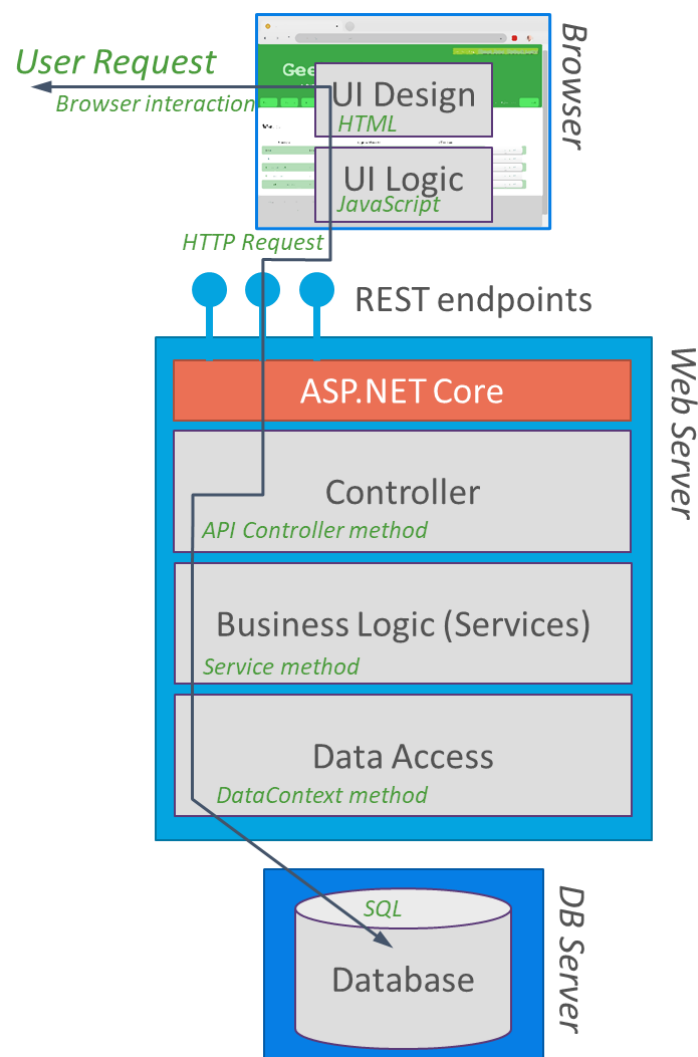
User Request

Browser interaction

Gee

UI Design

HTML

UI Logic

JavaScript

Browser

HTTP Request

REST endpoints

ASP.NET Core

Web Server

Controller

API Controller method

Business Logic (Services)

Service method

Data Access

DataContext method

SQL

Database

DB Server